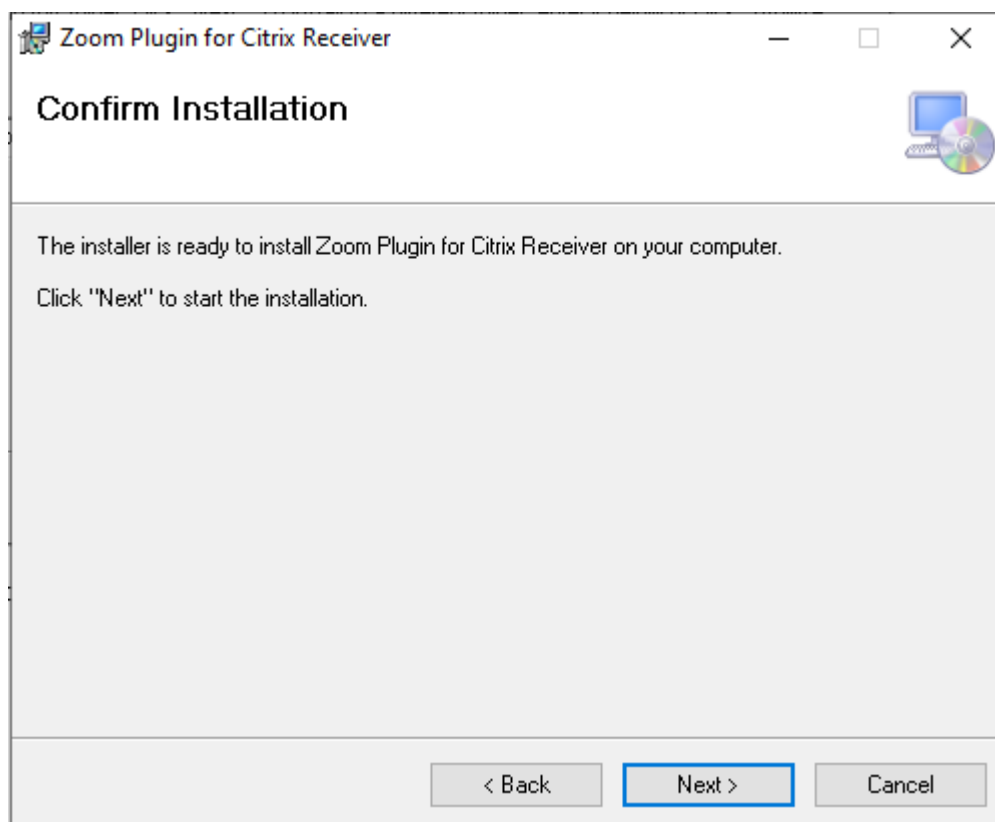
Zoom Plugin for Citrix Receiver

Confirm Installation

The installer is ready to install Zoom Plugin for Citrix Receiver on your computer.

Click "Next" to start the installation.

< Back | Next > | Cancel